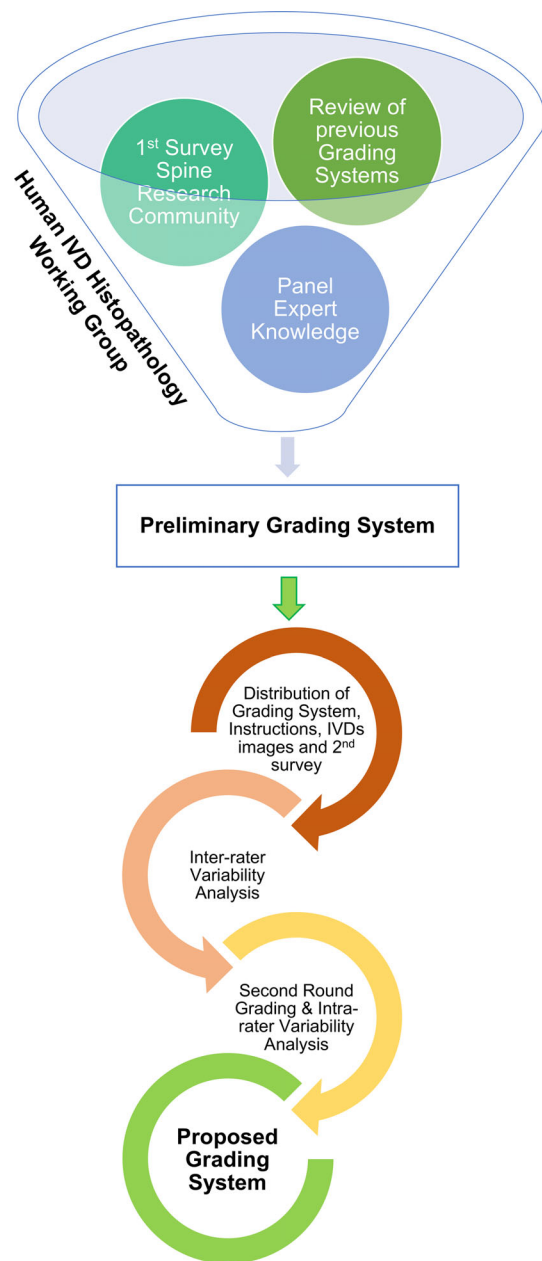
Human IVD Histopathology Working Group

1$^{st}$ Survey Spine Research Community

Review of previous Grading Systems

Panel Expert Knowledge

Preliminary Grading System

Distribution of Grading System, Instructions, IVDs images and 2$^{nd}$ survey

Inter-rater Variability Analysis

Second Round Grading & Intra-rater Variability Analysis

Proposed Grading System